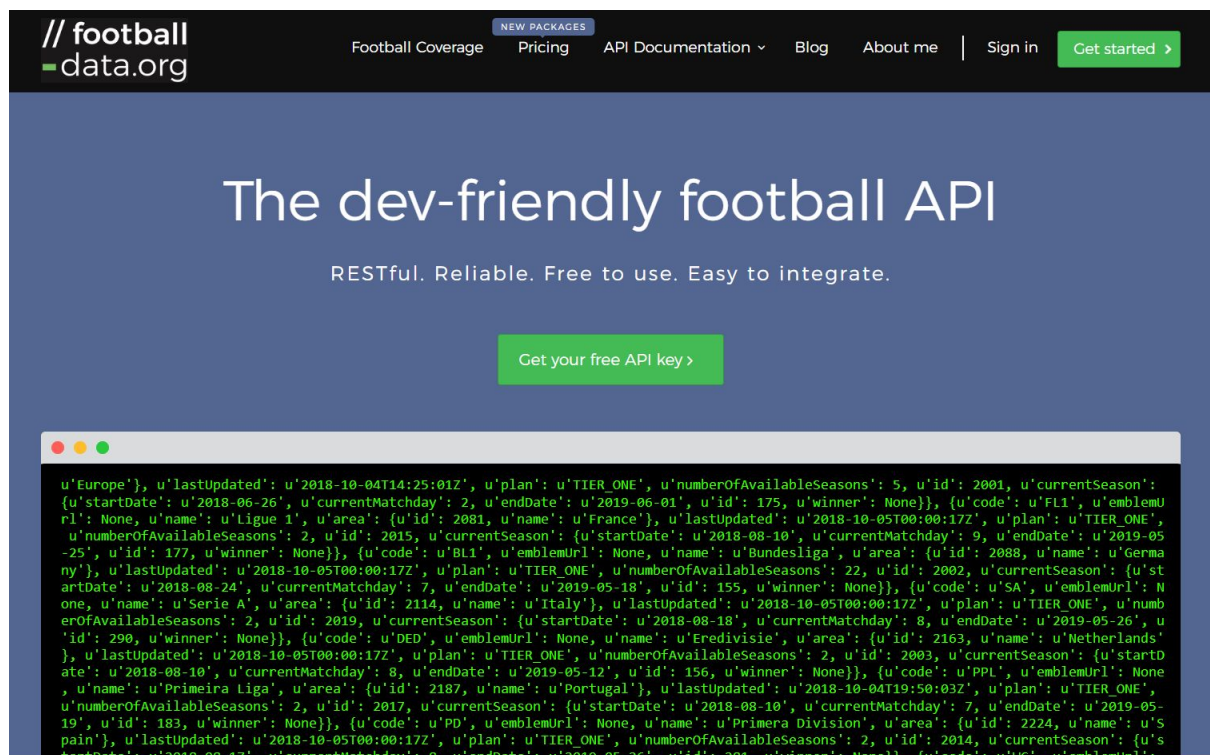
// football
data.org

Football Coverage NEW PACKAGES Pricing API Documentation Blog About me Sign in Get started

The dev-friendly football API

RESTful. Reliable. Free to use. Easy to integrate.

Get your free API key

u'Europe'}, u'lastUpdated': u'2018-10-04T14:25:01Z', u'plan': u'TIER_ONE', u'numberOfAvailableSeasons': 5, u'id': 2001, u'currentSeason': {u'startDate': u'2018-06-26', u'currentMatchday': 2, u'endDate': u'2019-06-01', u'id': 175, u'winner': None}}, {u'code': u'FL1', u'emblemUrl': None, u'name': u'Ligue 1', u'area': {u'id': 2081, u'name': u'France'}, u'lastUpdated': u'2018-10-05T00:00:17Z', u'plan': u'TIER_ONE', u'numberOfAvailableSeasons': 2, u'id': 2015, u'currentSeason': {u'startDate': u'2018-08-10', u'currentMatchday': 9, u'endDate': u'2019-05-25', u'id': 177, u'winner': None}}, {u'code': u'BL1', u'emblemUrl': None, u'name': u'Bundesliga', u'area': {u'id': 2088, u'name': u'Germany'}, u'lastUpdated': u'2018-10-05T00:00:17Z', u'plan': u'TIER_ONE', u'numberOfAvailableSeasons': 22, u'id': 2002, u'currentSeason': {u'startDate': u'2018-08-24', u'currentMatchday': 7, u'endDate': u'2019-05-18', u'id': 155, u'winner': None}}, {u'code': u'SA', u'emblemUrl': None, u'name': u'Serie A', u'area': {u'id': 2114, u'name': u'Italy'}, u'lastUpdated': u'2018-10-05T00:00:17Z', u'plan': u'TIER_ONE', u'numberOfAvailableSeasons': 2, u'id': 2019, u'currentSeason': {u'startDate': u'2018-08-18', u'currentMatchday': 8, u'endDate': u'2019-05-26', u'id': 290, u'winner': None}}, {u'code': u'DED', u'emblemUrl': None, u'name': u'Eredivisie', u'area': {u'id': 2163, u'name': u'Netherlands'}, u'lastUpdated': u'2018-10-05T00:00:17Z', u'plan': u'TIER_ONE', u'numberOfAvailableSeasons': 2, u'id': 2003, u'currentSeason': {u'startDate': u'2018-08-10', u'currentMatchday': 8, u'endDate': u'2019-05-12', u'id': 156, u'winner': None}}, {u'code': u'PPL', u'emblemUrl': None, u'name': u'Primeira Liga', u'area': {u'id': 2187, u'name': u'Portugal'}, u'lastUpdated': u'2018-10-04T19:50:03Z', u'plan': u'TIER_ONE', u'numberOfAvailableSeasons': 2, u'id': 2017, u'currentSeason': {u'startDate': u'2018-08-10', u'currentMatchday': 7, u'endDate': u'2019-05-19', u'id': 183, u'winner': None}}, {u'code': u'PD', u'emblemUrl': None, u'name': u'Primera Division', u'area': {u'id': 2224, u'name': u'Spain'}, u'lastUpdated': u'2018-10-05T00:00:17Z', u'plan': u'TIER_ONE', u'numberOfAvailableSeasons': 2, u'id': 2014, u'currentSeason': {u's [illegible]